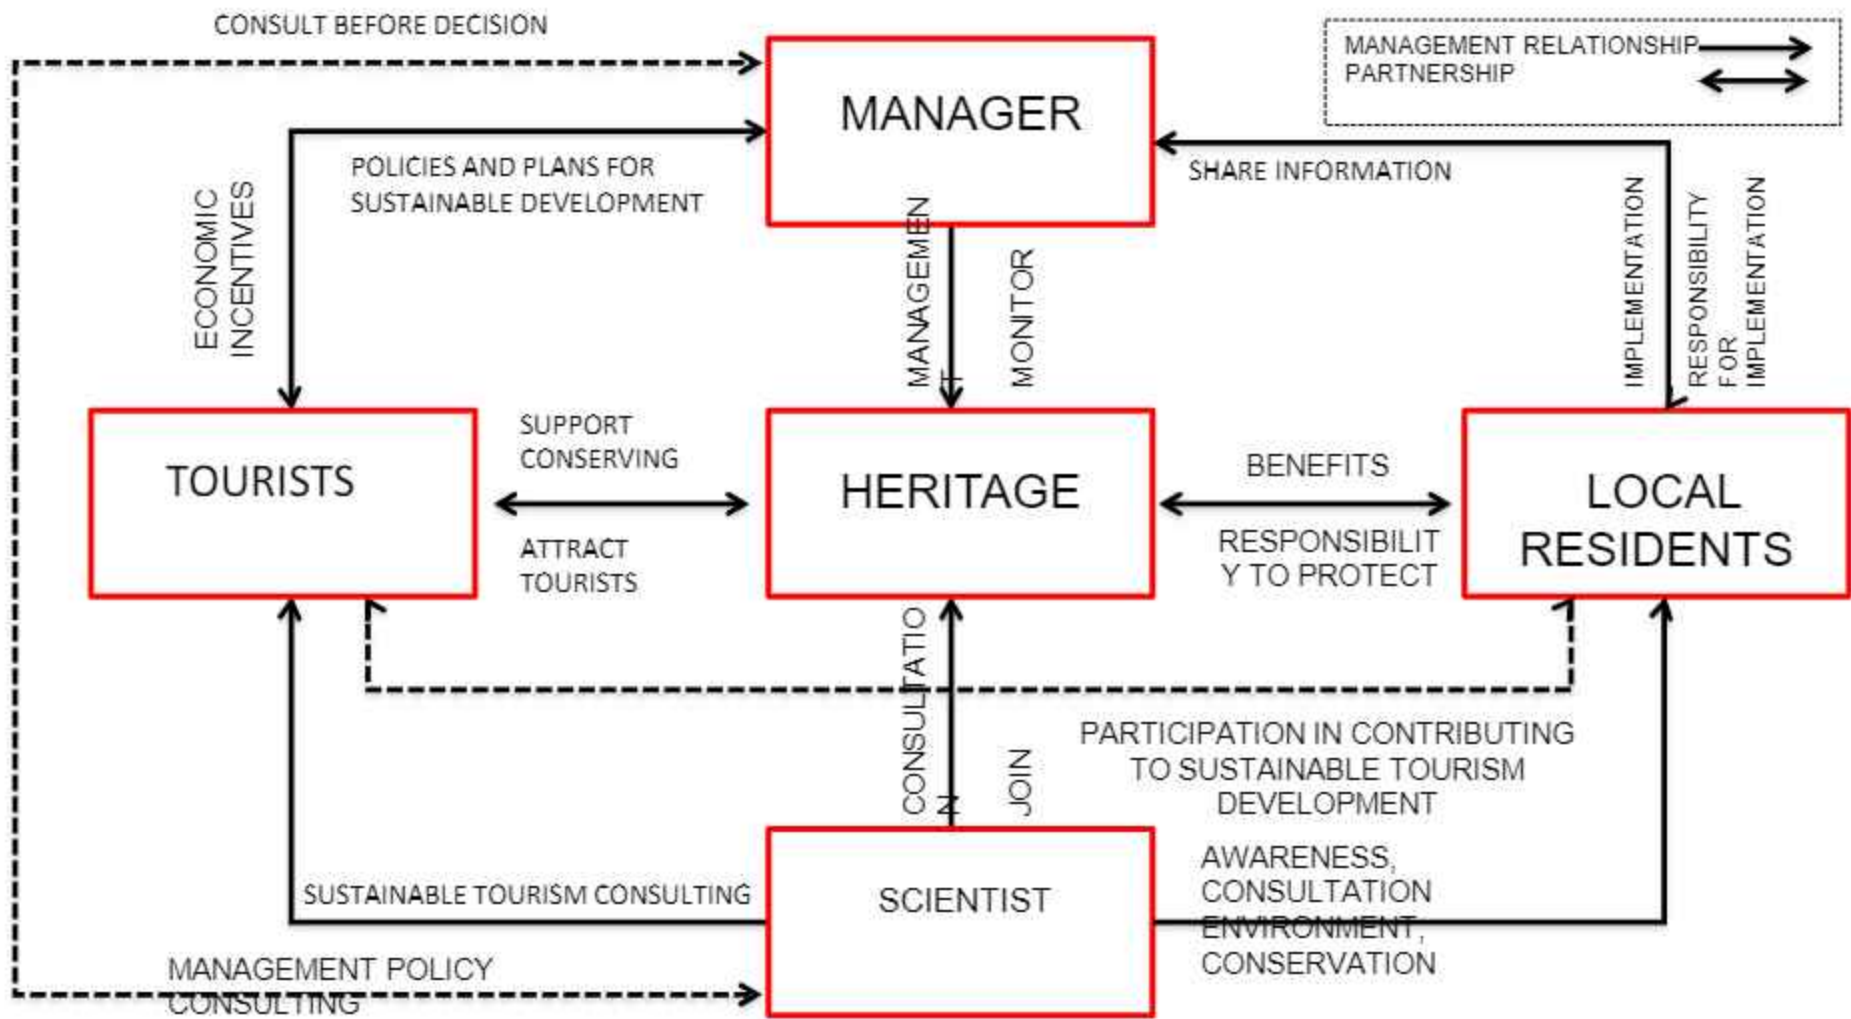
CONSULT BEFORE DECISION

MANAGEMENT RELATIONSHIP
PARTNERSHIP

MANAGER

POLICIES AND PLANS FOR SUSTAINABLE DEVELOPMENT

SHARE INFORMATION

ECONOMIC INCENTIVES

MANAGEMENT

MONITOR

IMPLEMENTATION

RESPONSIBILITY FOR IMPLEMENTATION

TOURISTS

SUPPORT CONSERVING

ATTRACT TOURISTS

HERITAGE

BENEFITS

RESPONSIBILITY TO PROTECT

LOCAL RESIDENTS

CONSULTATION

JOIN

PARTICIPATION IN CONTRIBUTING TO SUSTAINABLE TOURISM DEVELOPMENT

SUSTAINABLE TOURISM CONSULTING

SCIENTIST

AWARENESS, CONSULTATION ENVIRONMENT, CONSERVATION

MANAGEMENT POLICY CONSULTING